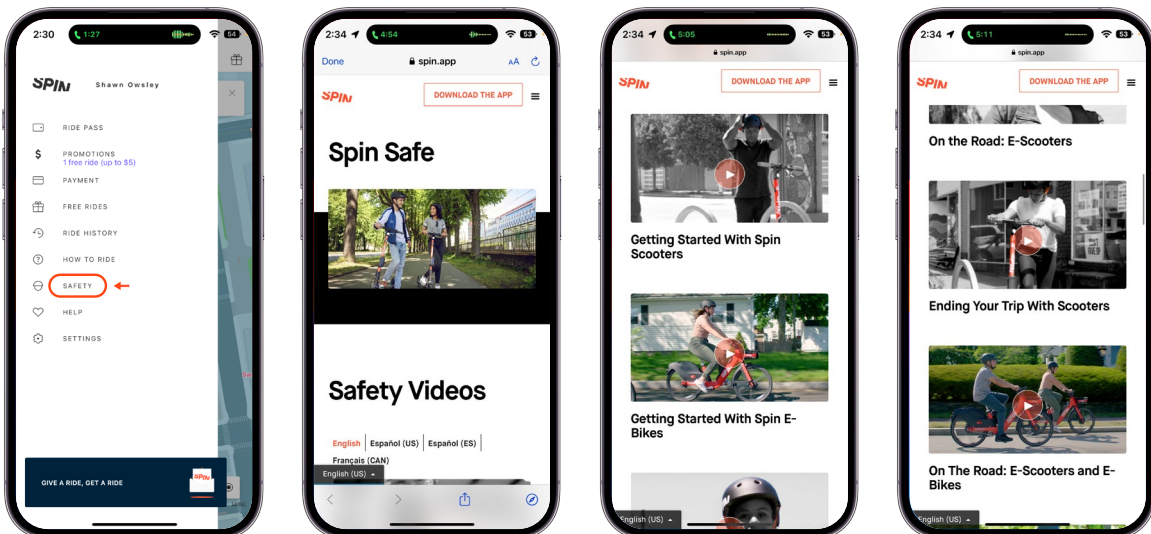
2:30 1:27 54

SPIN Shawn Owsley

RIDE PASS

PROMOTIONS
1 free ride (up to $5)

PAYMENT

FREE RIDES

RIDE HISTORY

HOW TO RIDE

SAFETY

HELP

SETTINGS

GIVE A RIDE, GET A RIDE

SPIN

2:34 4:54 53

Done spin.app AA

SPIN DOWNLOAD THE APP

Spin Safe

Safety Videos

English | Español (US) | Español (ES) | Français (CAN)

English (US)

2:34 5:05 53

spin.app

SPIN DOWNLOAD THE APP

Getting Started With Spin Scooters

Getting Started With Spin E-Bikes

English (US)

2:34 6:11 53

spin.app

SPIN DOWNLOAD THE APP

On the Road: E-Scooters

Ending Your Trip With Scooters

On The Road: E-Scooters and E-Bikes

English (US)